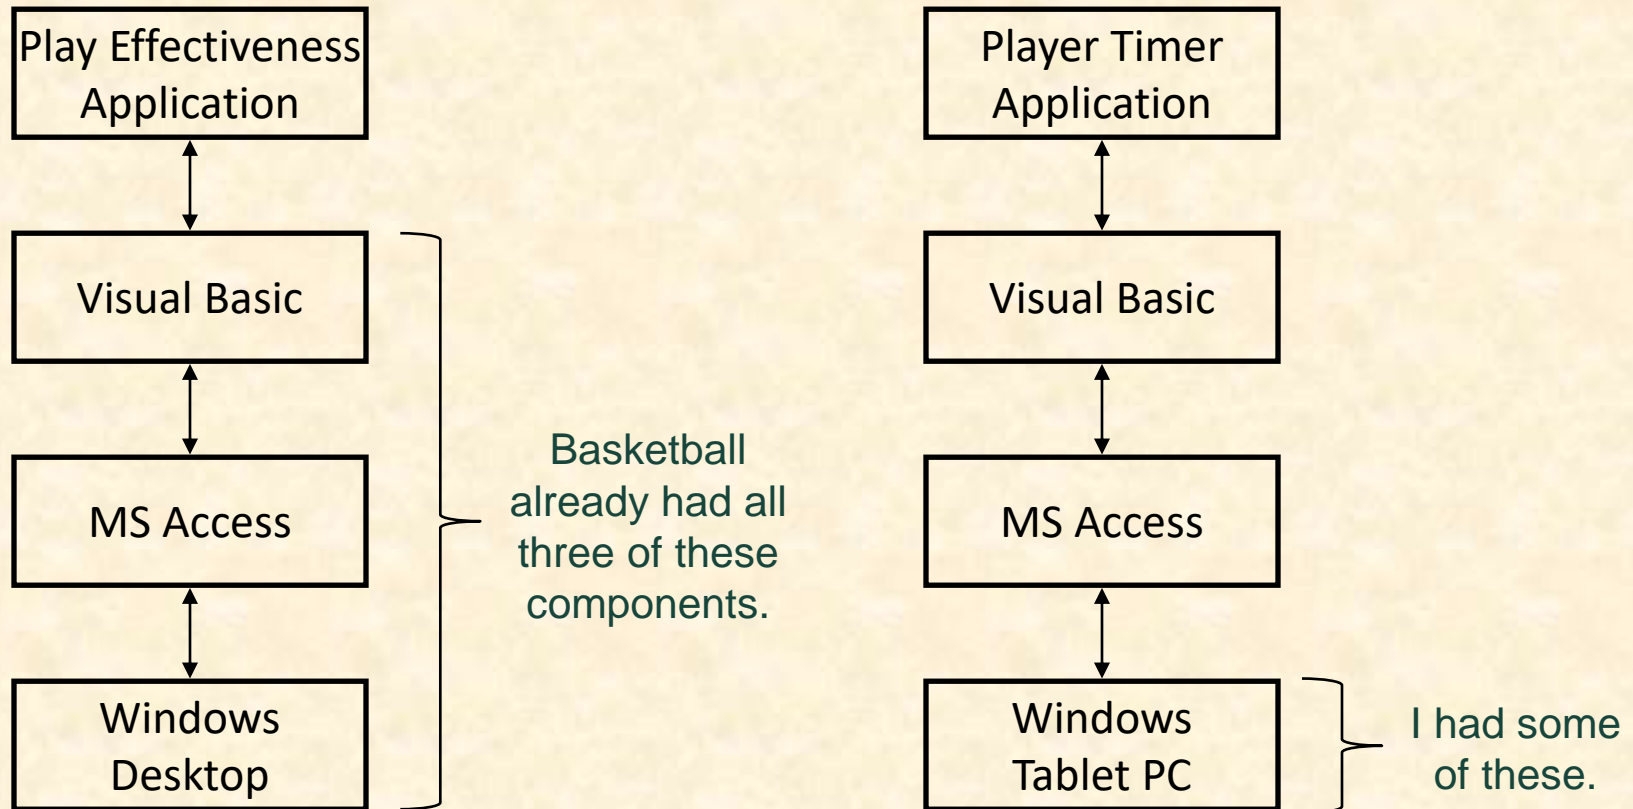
Play Effectiveness Application

Visual Basic

MS Access

Windows Desktop

Basketball already had all three of these components.

Player Timer Application

Visual Basic

MS Access

Windows Tablet PC

I had some of these.